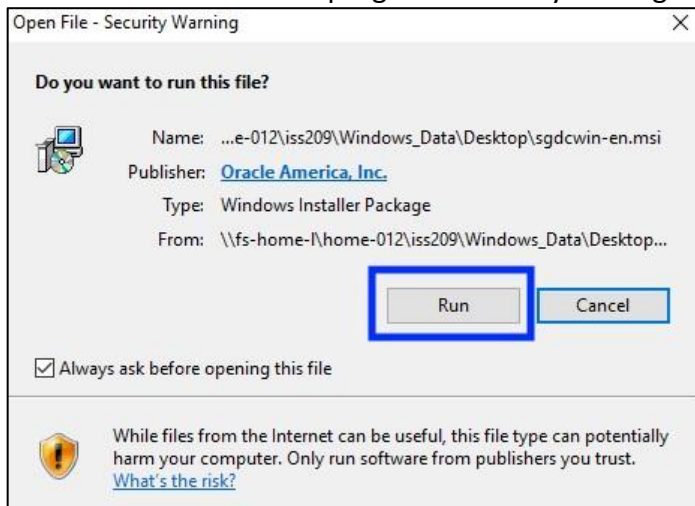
Open File - Security Warning

×

Do you want to run this file?

Name: ...e-012\iss209\Windows_Data\Desktop\sgdcwin-en.msi

Publisher: Oracle America, Inc.

Type: Windows Installer Package

From: \\fs-home-l\home-012\iss209\Windows_Data\Desktop...

Run

Cancel

☑ Always ask before opening this file

While files from the Internet can be useful, this file type can potentially harm your computer. Only run software from publishers you trust. What's the risk?